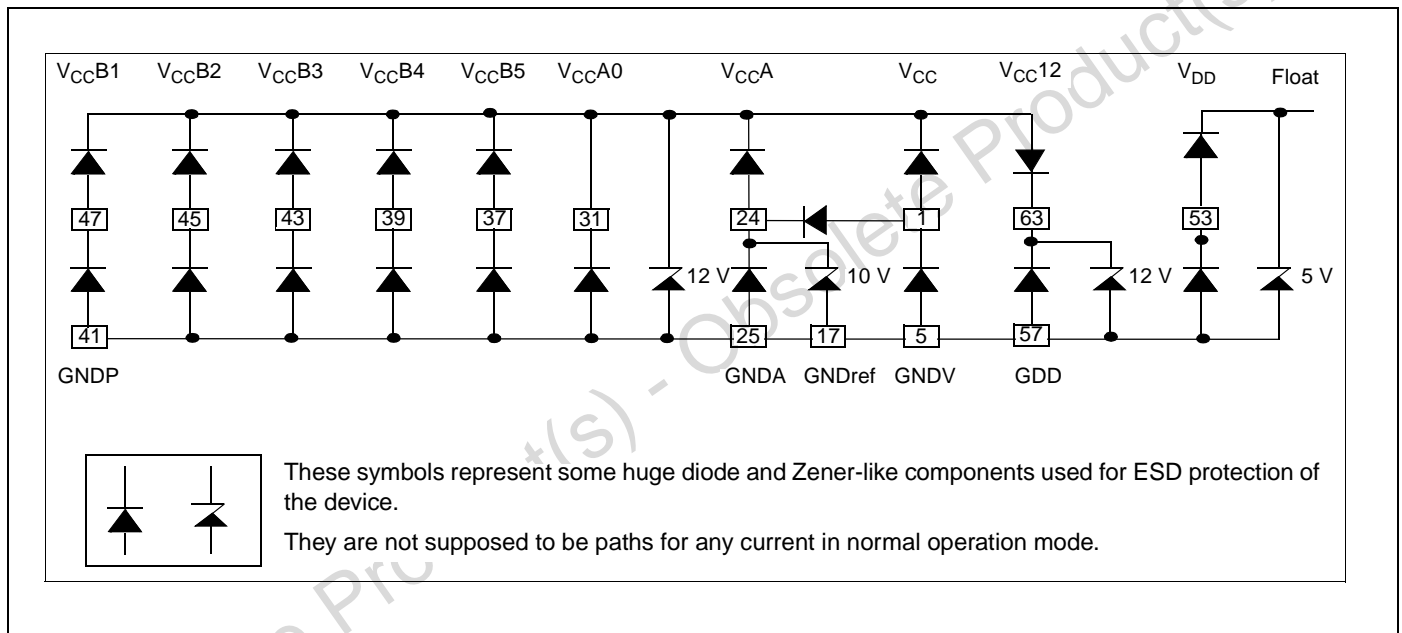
$V_{CC}B1$ $V_{CC}B2$ $V_{CC}B3$ $V_{CC}B4$ $V_{CC}B5$ $V_{CC}A0$ $V_{CC}A$ $V_{CC}$ $V_{CC}12$ $V_{DD}$ Float

47 45 43 39 37 31 24 1 63 53

12 V 10 V 12 V 5 V

41 25 17 5 57

GNDP GNDA GNDref GNDV GDD

These symbols represent some huge diode and Zener-like components used for ESD protection of the device.

They are not supposed to be paths for any current in normal operation mode.

Obsolete Product(s) - Obsolete Product(s)